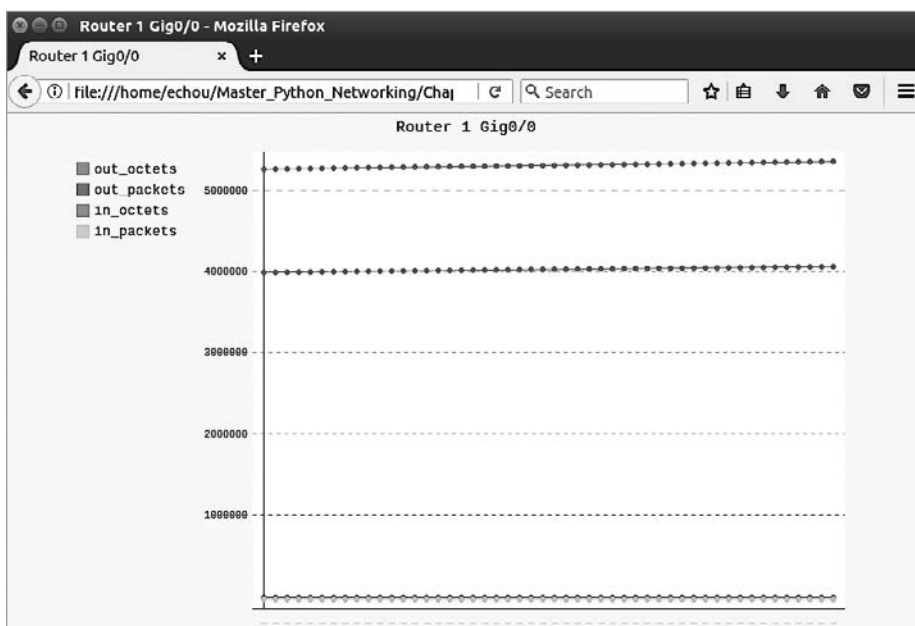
Router 1 Gig0/0 - Mozilla Firefox

Router 1 Gig0/0 ×

file:///home/echou/Master_Python_Networking/Chap

Search

Router 1 Gig0/0

out_octets
out_packets
in_octets
in_packets

5000000

4000000

3000000

2000000

1000000